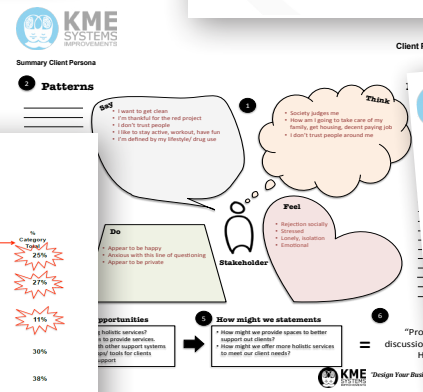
KME SYSTEMS IMPROVEMENTS

Summary Client Persona

2 Patterns

Client F

Say
• I want to get clean
• I'm thankful for the red project
• I don't trust people
• I like to stay active, workout, have fun
• I'm defined by my lifestyle/ drug use

1

Think
• Society judges me
• How am I going to take care of my family, get housing, decent paying job
• I don't trust people around me

% Category Total
25%
27%
11%
30%
38%

Do
• Appear to be happy
• Anxious with this line of questioning
• Appear to be private

Stakeholder

Feel
• Rejection socially
• Stressed
• Lonely, isolation
• Emotional

pportunities
ng holistic services?
s to provide services.
h other support systems
ps/ tools for clients
upport

5 How might we statements
• How might we provide spaces to better support out clients?
• How might we offer more holistic services to meet our client needs?

=

6

"Pro
discussio
H

KME SYSTEMS IMPROVEMENTS "Design Your Busi